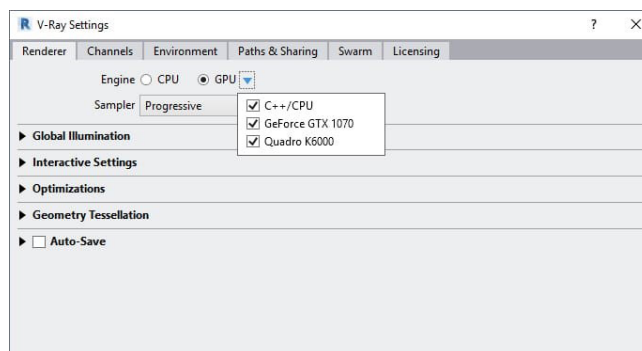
R V-Ray Settings ? ×

Renderer | Channels | Environment | Paths & Sharing | Swarm | Licensing

Engine ○ CPU ◉ GPU

Sampler Progressive

☑ C++/CPU
☑ GeForce GTX 1070
☑ Quadro K6000

▶ Global Illumination

▶ Interactive Settings

▶ Optimizations

▶ Geometry Tessellation

▶ ☐ Auto-Save